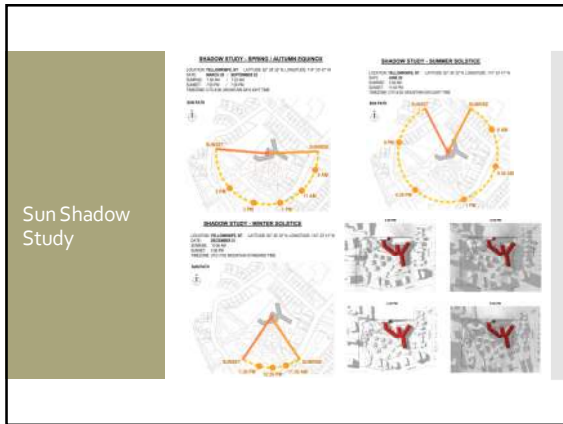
Sun Shadow Study

SHADOW STUDY - SPRING / AUTUMN EQUINOX

LOCATION: YELLOWKNIFE, NT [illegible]
DATE: MARCH 20 / SEPTEMBER 22
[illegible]

SUN PATH

SHADOW STUDY - SUMMER SOLSTICE

LOCATION: YELLOWKNIFE, NT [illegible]
DATE: JUNE 20
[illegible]

SUN PATH

SHADOW STUDY - WINTER SOLSTICE

LOCATION: YELLOWKNIFE, NT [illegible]
DATE: DECEMBER 21
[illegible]

SUN PATH